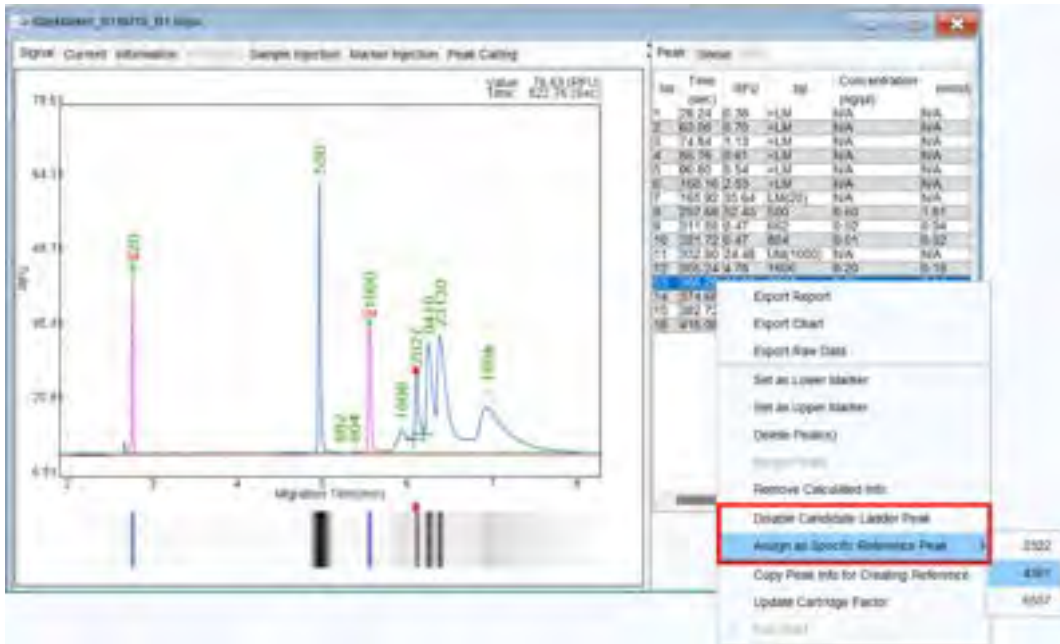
Signal Current Information Sample Injection Marker Injection Peak Calling

Value: 76.63 (RFU)
Time: 622.76 (sec)

78.51
64.13
49.75
35.41
20.81
6.51

RFU

20
500
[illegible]
1000
2027
3411
4130
7056

2 3 4 5 6 7 8
Migration Time(min)

Peak Smear

| No. | Time (sec) | RFU | bp | Concentration (ng/ul) | nmol/l |
|---|---|---|---|---|---|
| 1 | 28.24 | 0.38 | <LM | N/A | N/A |
| 2 | 60.88 | 0.79 | <LM | N/A | N/A |
| 3 | 74.84 | 1.13 | <LM | N/A | N/A |
| 4 | 86.76 | 0.41 | <LM | N/A | N/A |
| 5 | 96.60 | 0.54 | <LM | N/A | N/A |
| 6 | 168.16 | 2.63 | <LM | N/A | N/A |
| 7 | 165.92 | 35.64 | LM(20) | N/A | N/A |
| 8 | 297.68 | 52.43 | 500 | 0.60 | 1.81 |
| 9 | 311.56 | 0.47 | 862 | 0.02 | 0.04 |
| 10 | 321.72 | 0.47 | 904 | 0.01 | 0.02 |
| 11 | 332.80 | 24.48 | UM(1000) | N/A | N/A |
| 12 | 355.24 | 4.76 | 1600 | 0.20 | 0.18 |
| 13 | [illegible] | | | | |
| 14 | 374.68 | | | | |
| 15 | 382.72 | | | | |
| 16 | 416.08 | | | | |

Export Report
Export Chart
Export Raw Data
Set as Lower Marker
Set as Upper Marker
Delete Peak(s)
Merge Peaks
Remove Calculated Info
Disable Candidate Ladder Peak
Assign as Specific Reference Peak
Copy Peak Info for Creating Reference
Update Cartridge Factor
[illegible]

2322
4361
6557